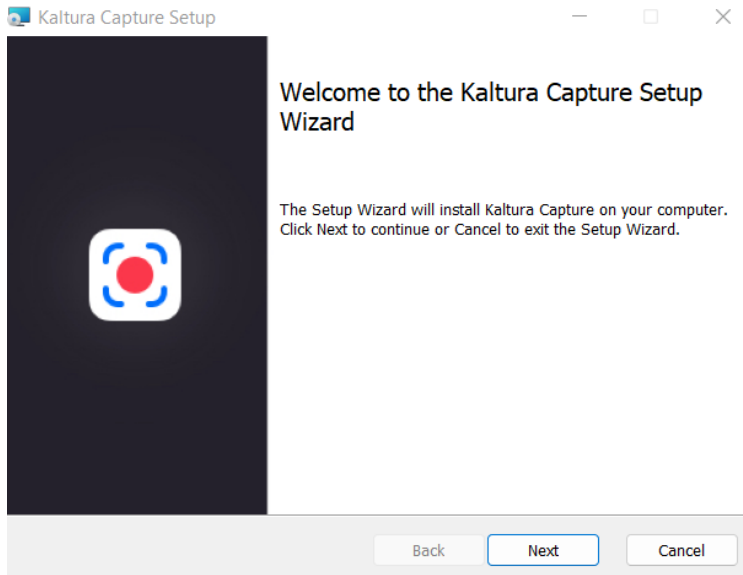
Kaltura Capture Setup

Welcome to the Kaltura Capture Setup Wizard

The Setup Wizard will install Kaltura Capture on your computer. Click Next to continue or Cancel to exit the Setup Wizard.

Back

Next

Cancel